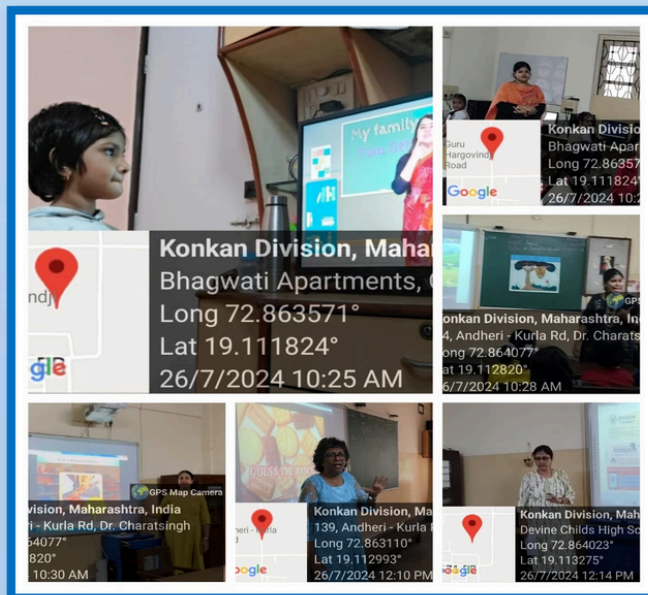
My family

Konkan Division, Maha
Bhagwati Apartments,
Long 72.863571°
Lat 19.111824°
26/7/2024 10:25 AM
ndj
gle

Guru Hargovind Road
Google
Konkan Divisio
Bhagwati Apar
Long 72.86357
Lat 19.111824
26/7/2024 10:2

GPS
onkan Division, Maharashtra, Ind
4, Andheri - Kurla Rd, Dr. Charats
ong 72.864077°
at 19.112820°
6/7/2024 10:28 AM

GPS Map Camera
ivision, Maharashtra, India
ri - Kurla Rd, Dr. Charatsingh
64077°
820°
10:30 AM

GUESS THE
heri - Kurla
oogle
Konkan Division, Ma
139, Andheri - Kurla
Long 72.863110°
Lat 19.112993°
26/7/2024 12:10 PM

Konkan Division, Mah
Devine Childs High Sc
Long 72.864023°
Lat 19.113275°
26/7/2024 12:14 PM
Google